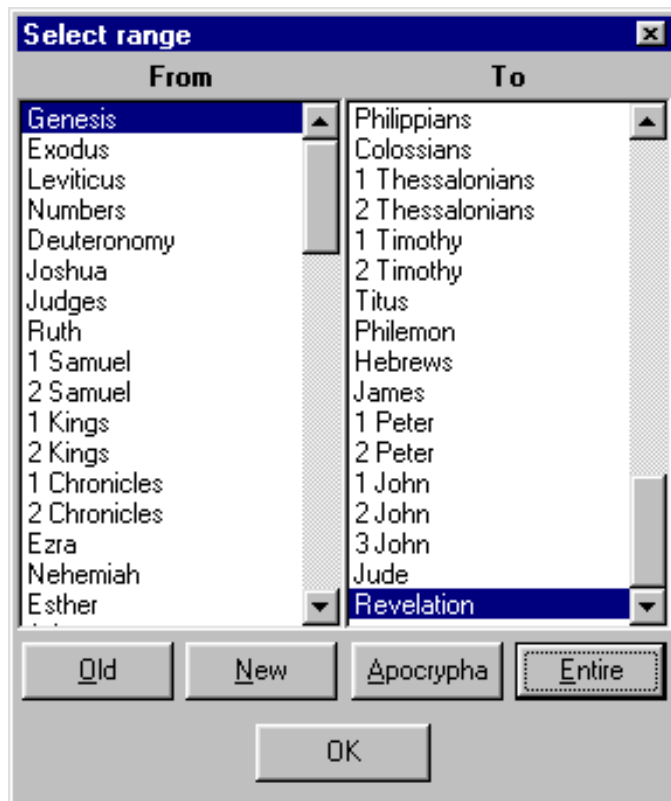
Select range

From

Genesis
Exodus
Leviticus
Numbers
Deuteronomy
Joshua
Judges
Ruth
1 Samuel
2 Samuel
1 Kings
2 Kings
1 Chronicles
2 Chronicles
Ezra
Nehemiah
Esther

To

Philippians
Colossians
1 Thessalonians
2 Thessalonians
1 Timothy
2 Timothy
Titus
Philemon
Hebrews
James
1 Peter
2 Peter
1 John
2 John
3 John
Jude
Revelation

Old
New
Apocrypha
Entire

OK